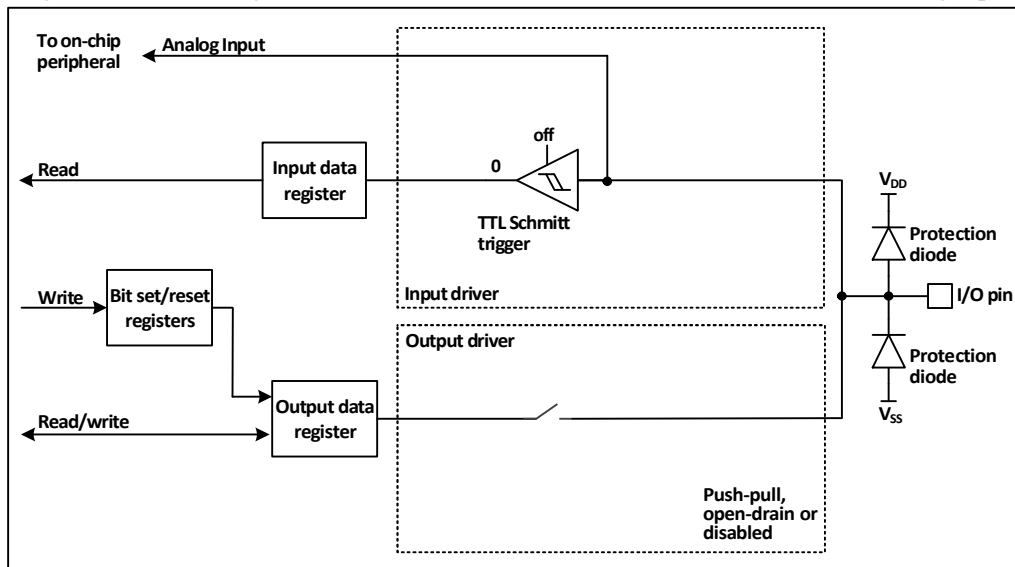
To on-chip peripheral

Analog Input

off

Read

Input data register

0

TTL Schmitt trigger

$V_{DD}$

Protection diode

Write

Bit set/reset registers

Input driver

I/O pin

Output driver

Protection diode

Read/write

Output data register

$V_{SS}$

Push-pull, open-drain or disabled